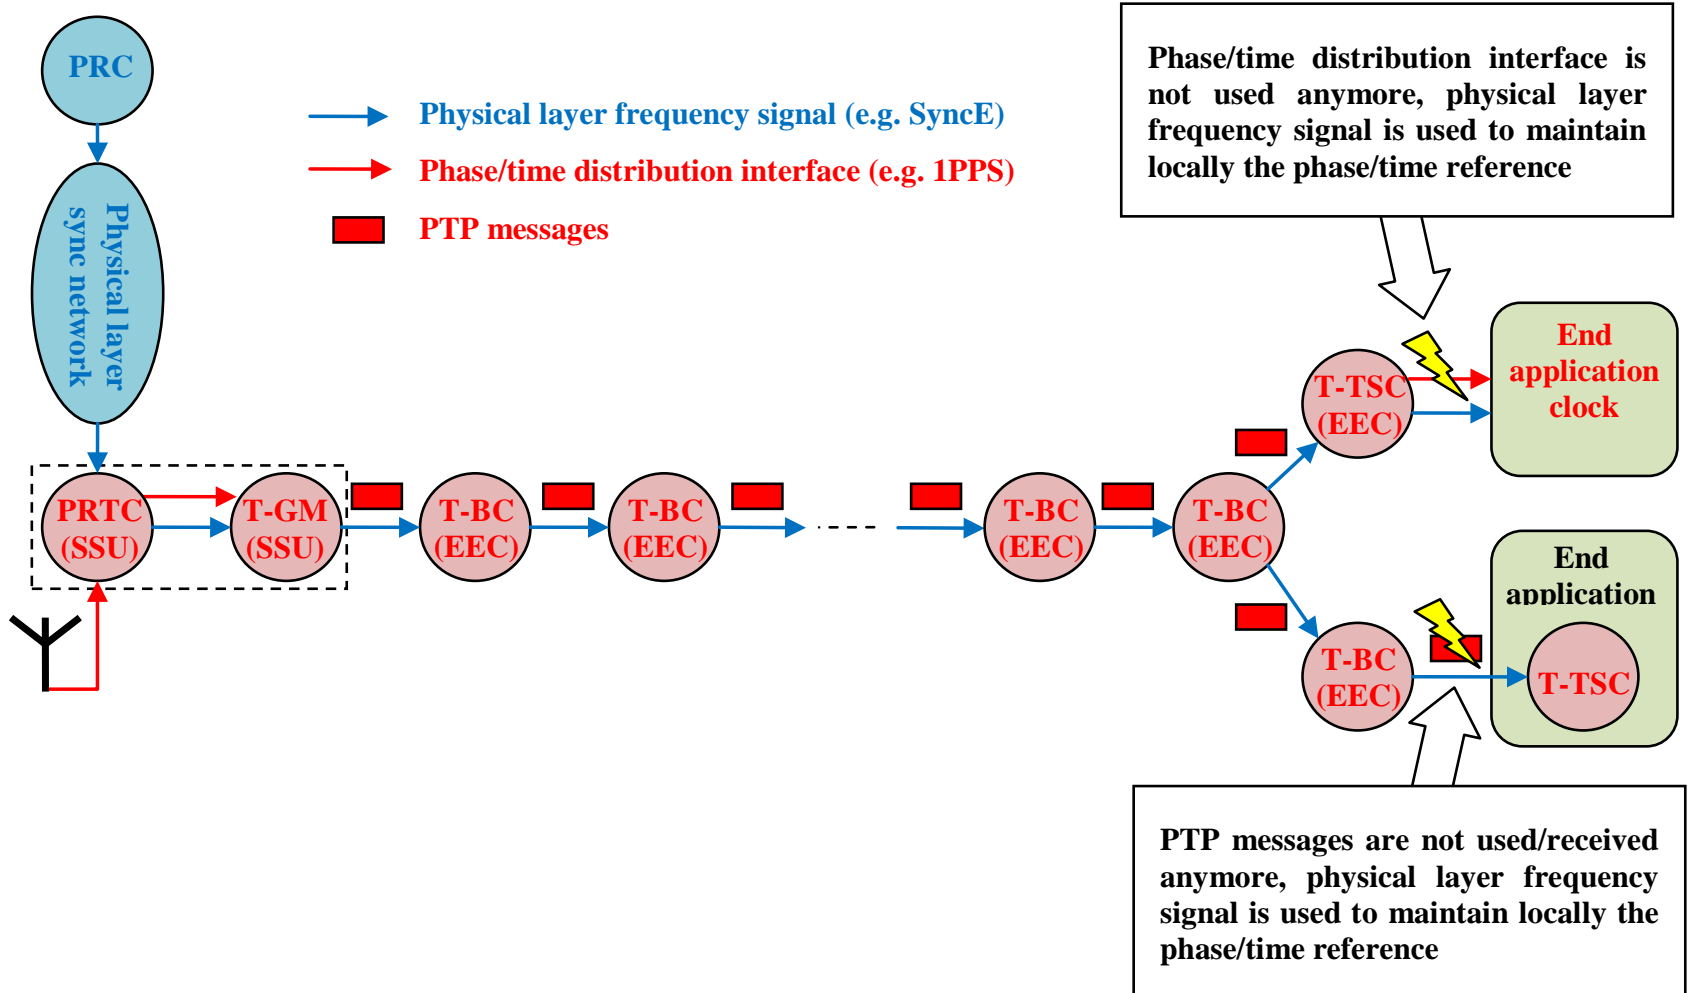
PRC

Physical layer sync network

Physical layer frequency signal (e.g. SyncE)

Phase/time distribution interface (e.g. 1PPS)

PTP messages

Phase/time distribution interface is not used anymore, physical layer frequency signal is used to maintain locally the phase/time reference

PRTC (SSU)

T-GM (SSU)

T-BC (EEC)

T-BC (EEC)

T-BC (EEC)

T-BC (EEC)

T-TSC (EEC)

End application clock

T-BC (EEC)

End application

T-TSC

PTP messages are not used/received anymore, physical layer frequency signal is used to maintain locally the phase/time reference